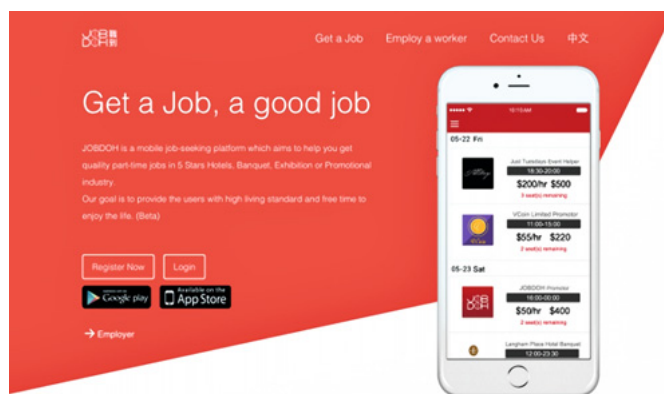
JOB DOH 職到

Get a Job Employ a worker Contact Us 中文

Get a Job, a good job

JOBDOH is a mobile job-seeking platform which aims to help you get quality part-time jobs in 5 Stars Hotels, Banquet, Exhibition or Promotional industry.
Our goal is to provide the users with high living standard and free time to enjoy the life. (Beta)

Register Now Login

GET IT ON Google play

Available on the App Store

→ Employer

10:15 AM

05-22 Fri

Just Tuesdays Event Helper
18:30-20:00
$200/hr $500
3 seat(s) remaining

VCoin Limited Promotor
11:00-15:00
$55/hr $220
2 seat(s) remaining

05-23 Sat

JOBDOH Promotor
16:00-00:00
$50/hr $400
2 seat(s) remaining

Langham Place Hotel Banquet
12:00-23:30